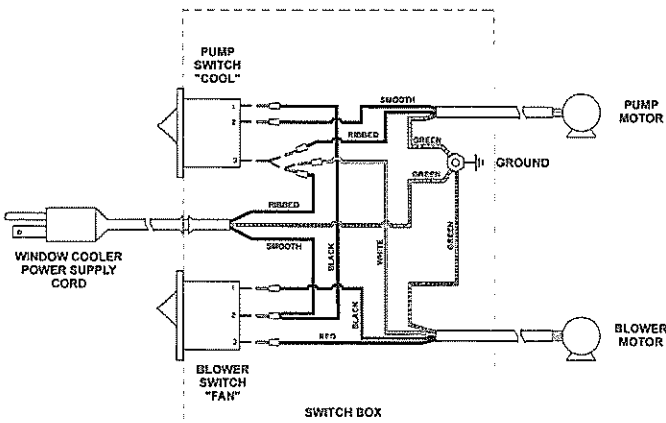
PUMP SWITCH "COOL"

1
2
3

SMOOTH
RIBBED
GREEN
GREEN
GROUND
PUMP MOTOR

RIBBED
SMOOTH
BLACK
WHITE
GREEN

WINDOW COOLER POWER SUPPLY CORD

1
2
3

BLACK
RED

BLOWER MOTOR

BLOWER SWITCH "FAN"

SWITCH BOX